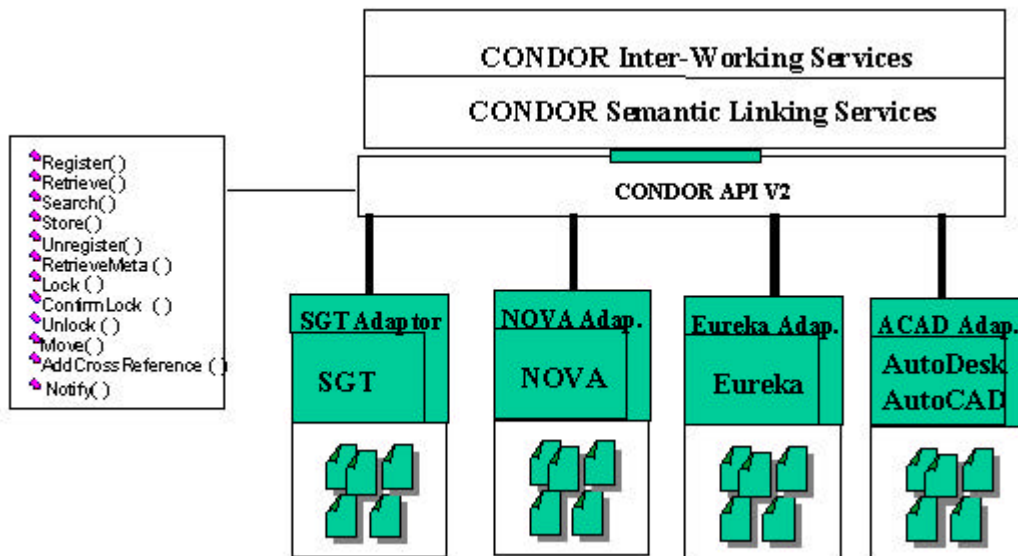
CONDOR Inter-Working Services

CONDOR Semantic Linking Services

CONDOR API V2

Register()
Retrieve()
Search()
Store()
Unregister()
RetrieveMeta ( )
Lock ( )
ConfirmLock ( )
Unlock ( )
Move()
AddCrossReference ( )
Notify( )

SGT Adaptor
SGT

NOVA Adap.
NOVA

Eureka Adap.
Eureka

ACAD Adap.
AutoDesk
AutoCAD